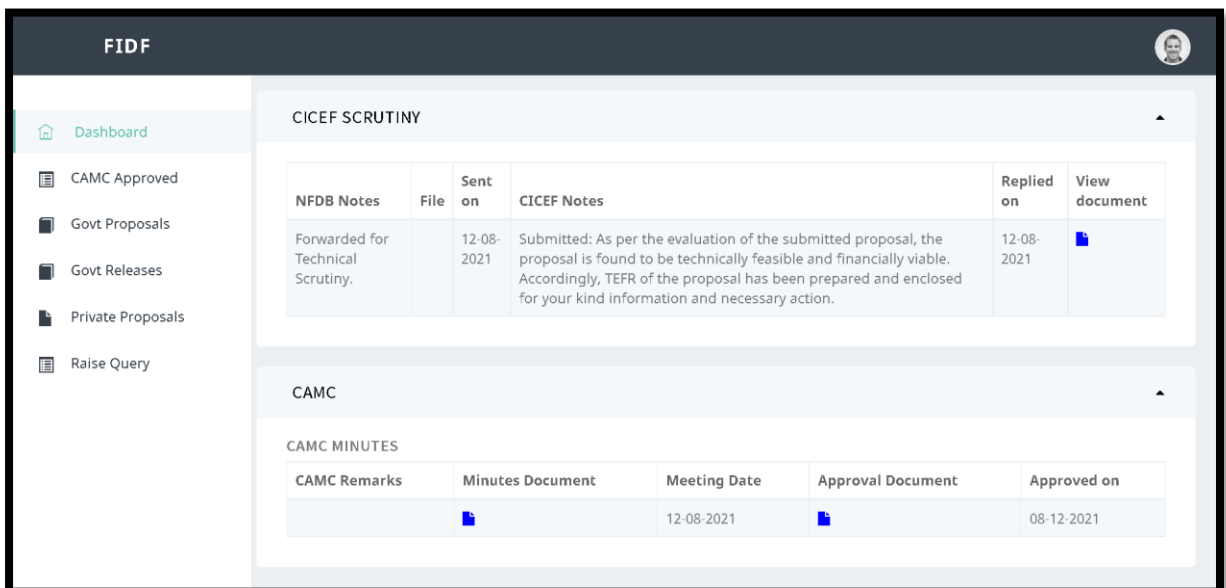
FIDF

Dashboard
CAMC Approved
Govt Proposals
Govt Releases
Private Proposals
Raise Query

CICEF SCRUTINY

| NFDB Notes | File | Sent on | CICEF Notes | Replied on | View document |
|---|---|---|---|---|---|
| Forwarded for Technical Scrutiny. | | 12-08-2021 | Submitted: As per the evaluation of the submitted proposal, the proposal is found to be technically feasible and financially viable. Accordingly, TEFR of the proposal has been prepared and enclosed for your kind information and necessary action. | 12-08-2021 | |

CAMC

CAMC MINUTES

| CAMC Remarks | Minutes Document | Meeting Date | Approval Document | Approved on |
|---|---|---|---|---|
| | | 12-08-2021 | | 08-12-2021 |